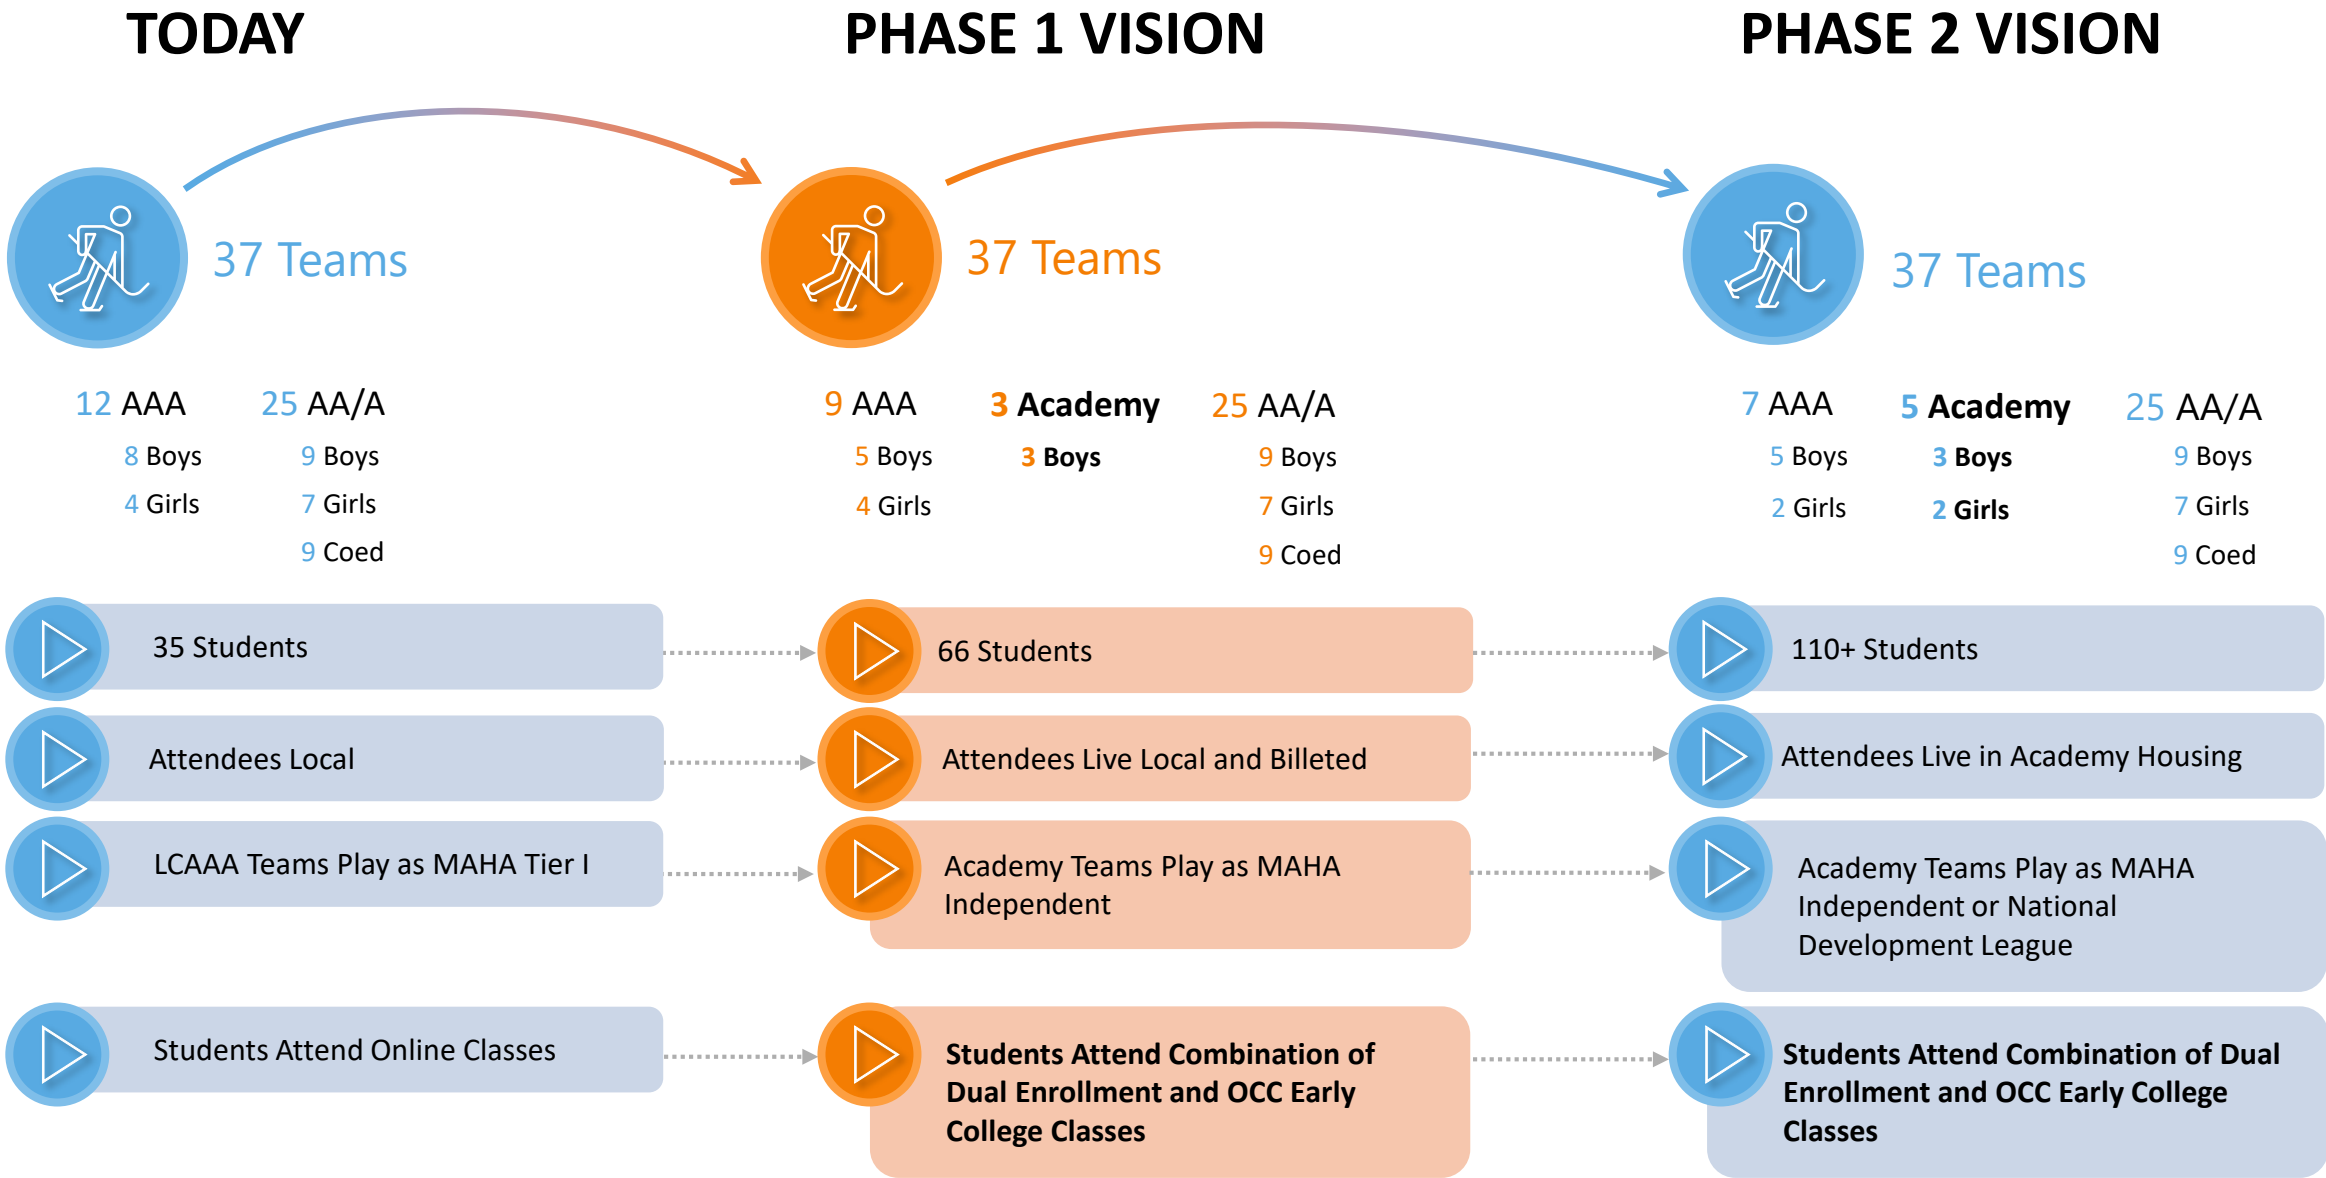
TODAY

37 Teams

12 AAA
8 Boys
4 Girls

25 AA/A
9 Boys
7 Girls
9 Coed

35 Students

Attendees Local

LCAAA Teams Play as MAHA Tier I

Students Attend Online Classes

PHASE 1 VISION

37 Teams

9 AAA
5 Boys
4 Girls

3 Academy
3 Boys

25 AA/A
9 Boys
7 Girls
9 Coed

66 Students

Attendees Live Local and Billeted

Academy Teams Play as MAHA Independent

Students Attend Combination of Dual Enrollment and OCC Early College Classes

PHASE 2 VISION

37 Teams

7 AAA
5 Boys
2 Girls

5 Academy
3 Boys
2 Girls

25 AA/A
9 Boys
7 Girls
9 Coed

110+ Students

Attendees Live in Academy Housing

Academy Teams Play as MAHA Independent or National Development League

Students Attend Combination of Dual Enrollment and OCC Early College Classes